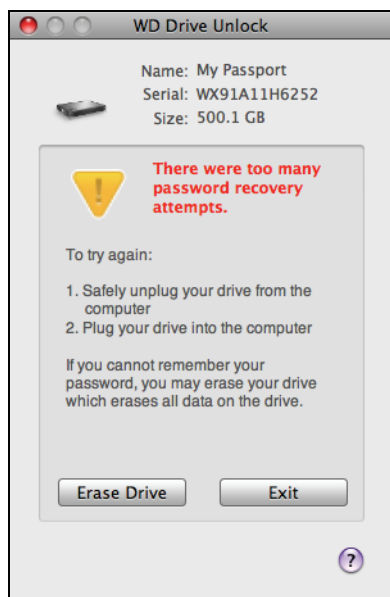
WD Drive Unlock

Name: My Passport
Serial: WX91A11H6252
Size: 500.1 GB

There were too many password recovery attempts.

To try again:

1. Safely unplug your drive from the computer
2. Plug your drive into the computer

If you cannot remember your password, you may erase your drive which erases all data on the drive.

Erase Drive
Exit

?